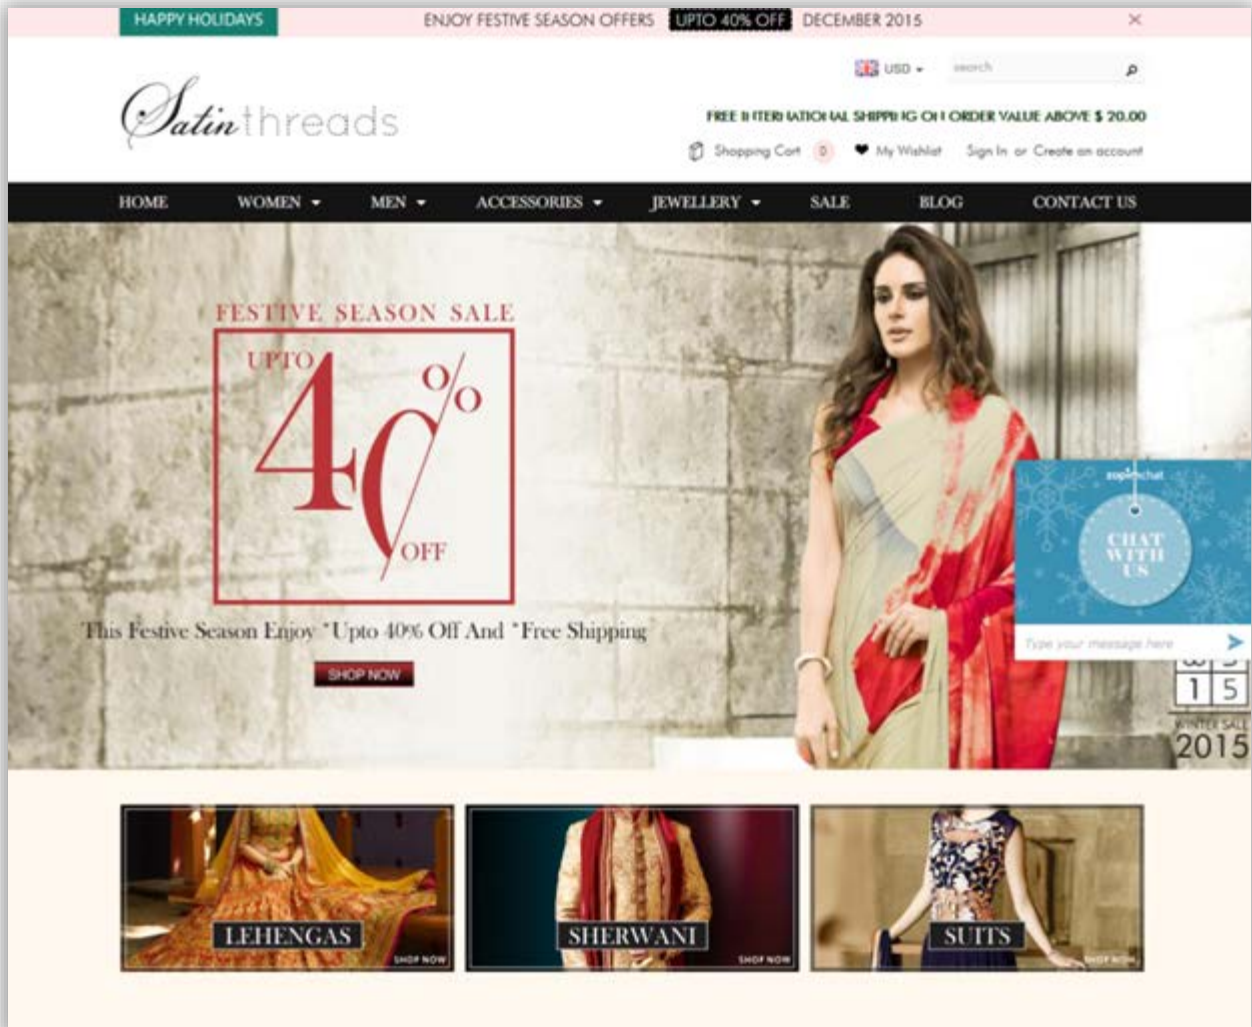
HAPPY HOLIDAYS ENJOY FESTIVE SEASON OFFERS UPTO 40% OFF DECEMBER 2015 ×

Satin threads

USD search

FREE INTERNATIONAL SHIPPING ON ORDER VALUE ABOVE $ 20.00

Shopping Cart 0 My Wishlist Sign In or Create an account

HOME WOMEN MEN ACCESSORIES JEWELLERY SALE BLOG CONTACT US

FESTIVE SEASON SALE

UPTO 40% OFF

This Festive Season Enjoy *Upto 40% Off And *Free Shipping

SHOP NOW

zopimchat

CHAT WITH US

Type your message here

1 5

WINTER SALE

2015

LEHENGAS SHOP NOW

SHERWANI SHOP NOW

SUITS SHOP NOW